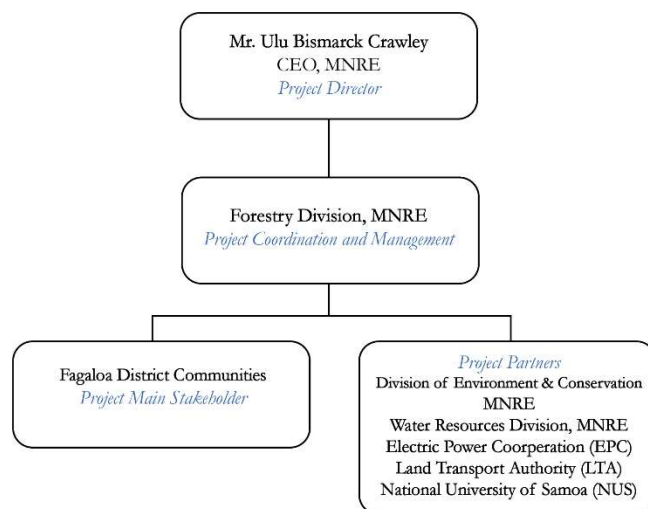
Mr. Ulu Bismarck Crawley
CEO, MNRE
Project Director

Forestry Division, MNRE
Project Coordination and Management

Fagaloa District Communities
Project Main Stakeholder

Project Partners
Division of Environment & Conservation
MNRE
Water Resources Division, MNRE
Electric Power Coorperation (EPC)
Land Transport Authority (LTA)
National University of Samoa (NUS)